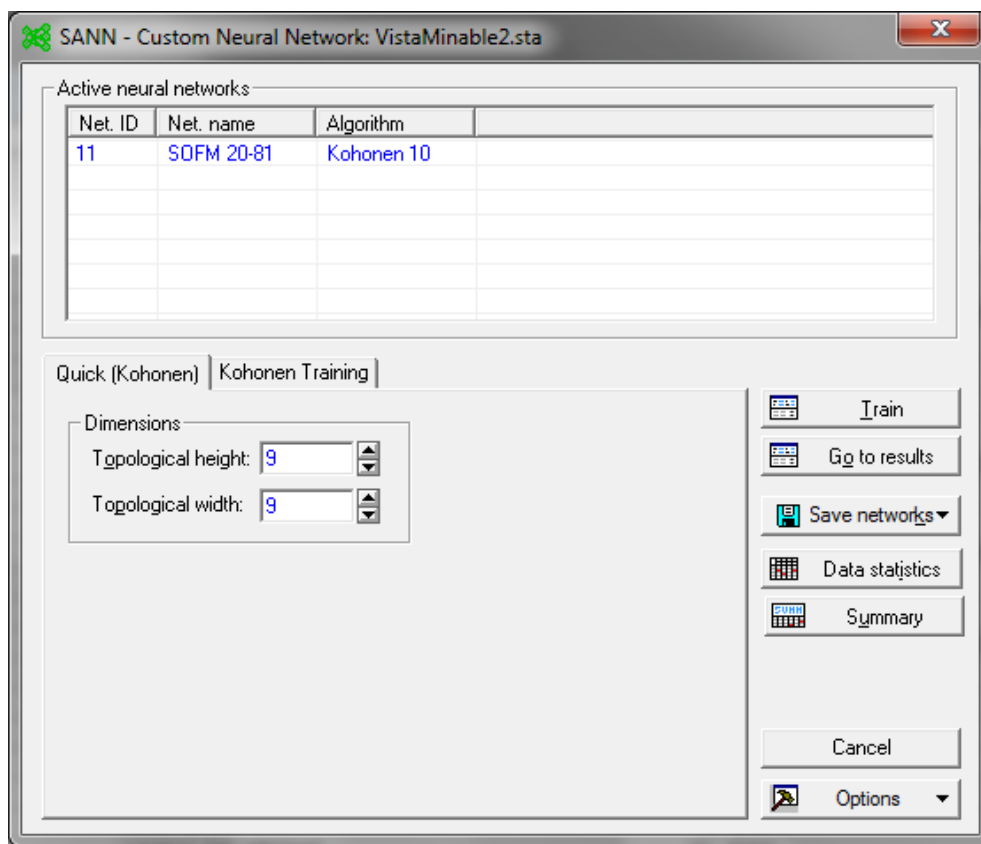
SANN - Custom Neural Network: VistaMinable2.sta

Active neural networks

| Net. ID | Net. name | Algorithm |
|---|---|---|
| 11 | SOFM 20-81 | Kohonen 10 |

Quick (Kohonen) Kohonen Training

Dimensions
Topological height: 9
Topological width: 9

Train
Go to results
Save networks
Data statistics
Summary
Cancel
Options